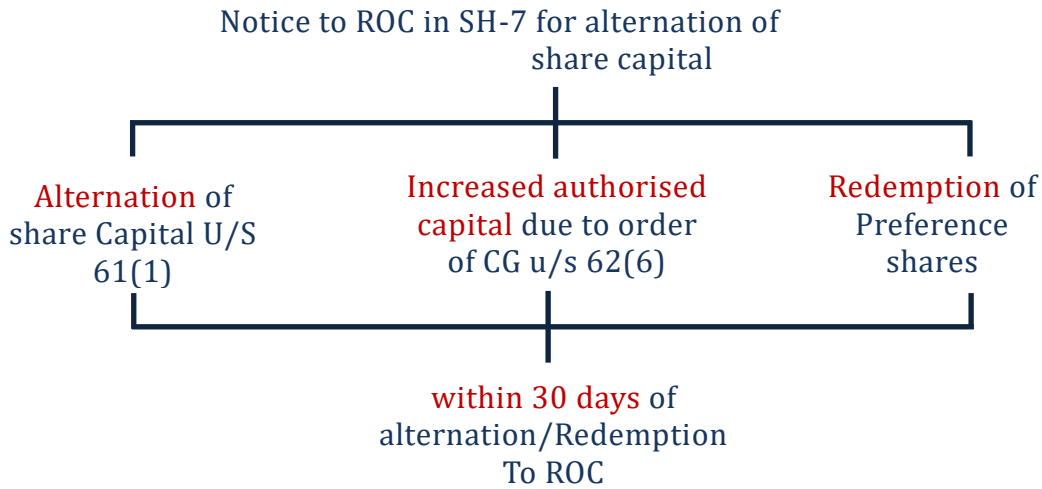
Notice to ROC in SH-7 for alternation of share capital

Alternation of share Capital U/S 61(1)

Increased authorised capital due to order of CG u/s 62(6)

Redemption of Preference shares

within 30 days of alternation/Redemption To ROC